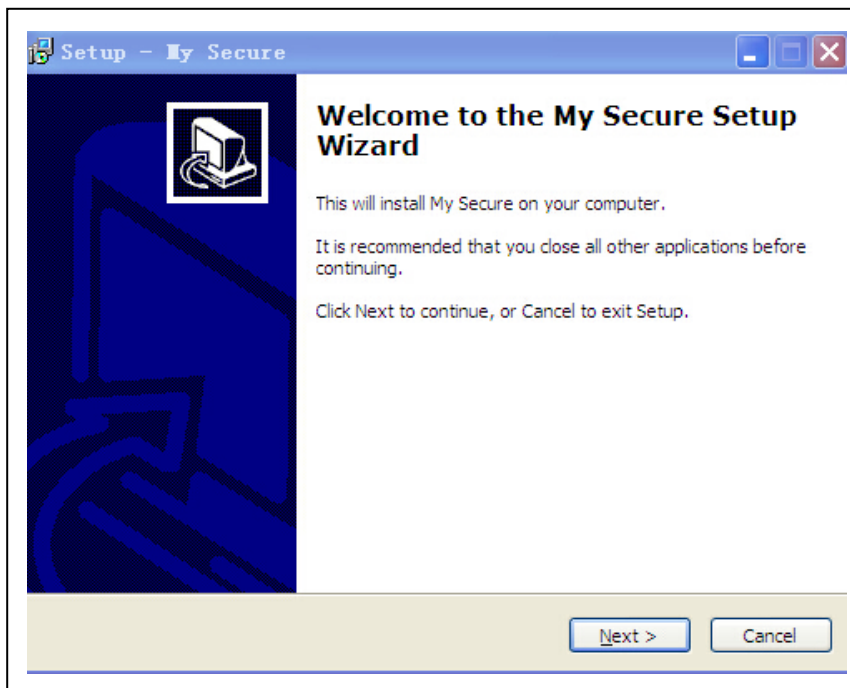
Setup - My Secure

Welcome to the My Secure Setup Wizard

This will install My Secure on your computer.

It is recommended that you close all other applications before continuing.

Click Next to continue, or Cancel to exit Setup.

Next >

Cancel